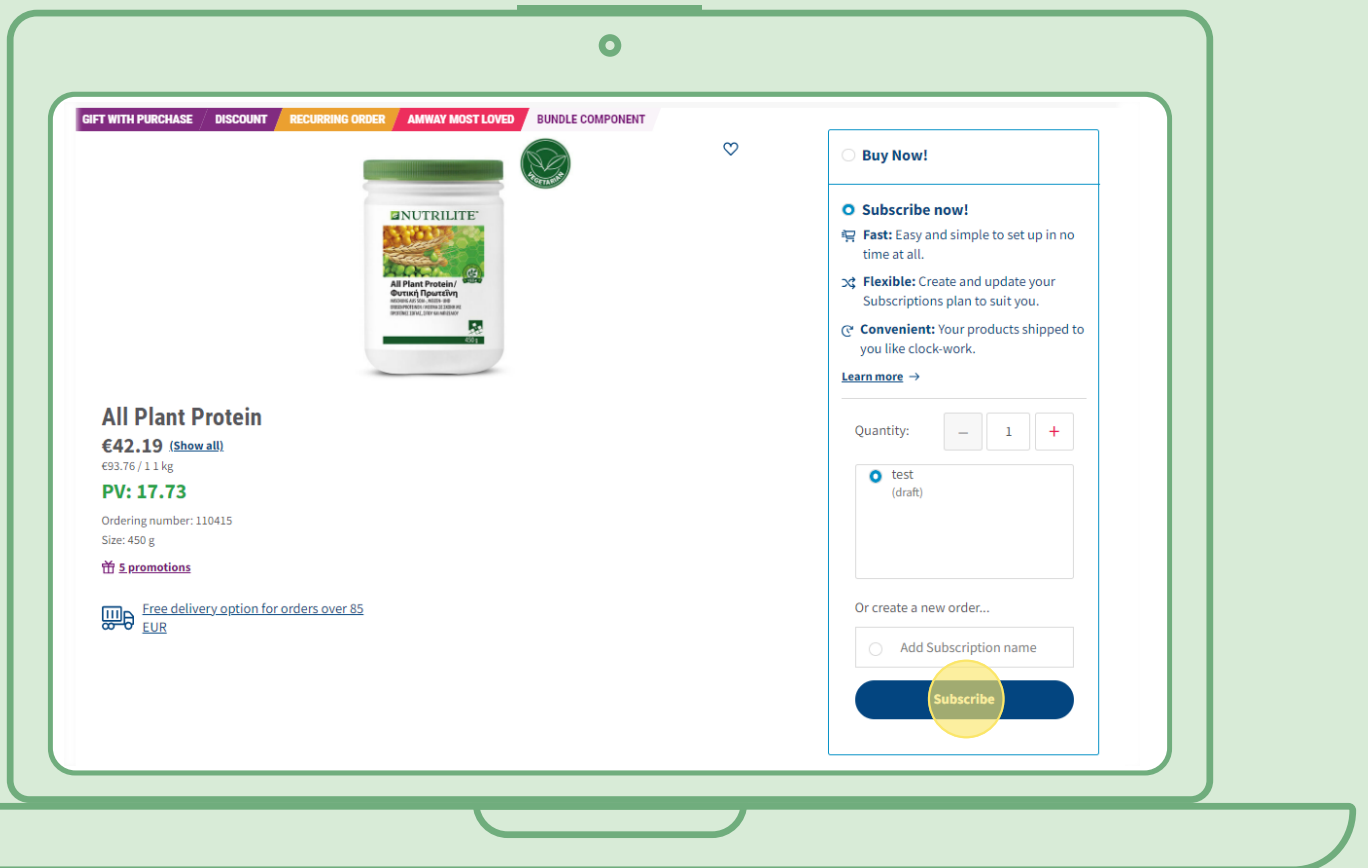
GIFT WITH PURCHASE DISCOUNT RECURRING ORDER AMWAY MOST LOVED BUNDLE COMPONENT

VEGETARIAN

NUTRILITE

All Plant Protein/ Φυτική Πρωτεΐνη

450 g

All Plant Protein
€42.19 (Show all)
€93.76 / 1 1 kg
PV: 17.73
Ordering number: 110415
Size: 450 g
5 promotions

Free delivery option for orders over 85 EUR

Buy Now!

Subscribe now!
Fast: Easy and simple to set up in no time at all.
Flexible: Create and update your Subscriptions plan to suit you.
Convenient: Your products shipped to you like clock-work.
Learn more →

Quantity: – 1 +

test
(draft)

Or create a new order...

Add Subscription name

Subscribe